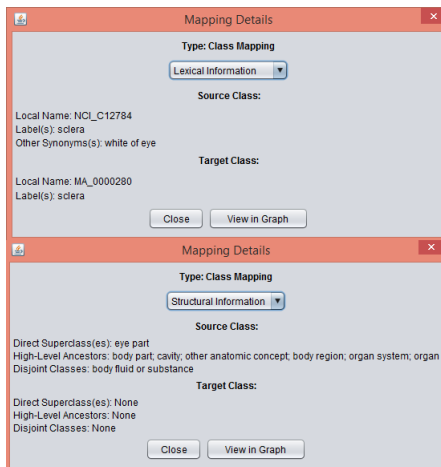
Mapping Details

Type: Class Mapping

Lexical Information

Source Class:

Local Name: NCI_C12784
Label(s): sclera
Other Synonyms(s): white of eye

Target Class:

Local Name: MA_0000280
Label(s): sclera

Close View in Graph

Mapping Details

Type: Class Mapping

Structural Information

Source Class:

Direct Superclass(es): eye part
High-Level Ancestors: body part; cavity; other anatomic concept; body region; organ system; organ
Disjoint Classes: body fluid or substance

Target Class:

Direct Superclass(es): None
High-Level Ancestors: None
Disjoint Classes: None

Close View in Graph